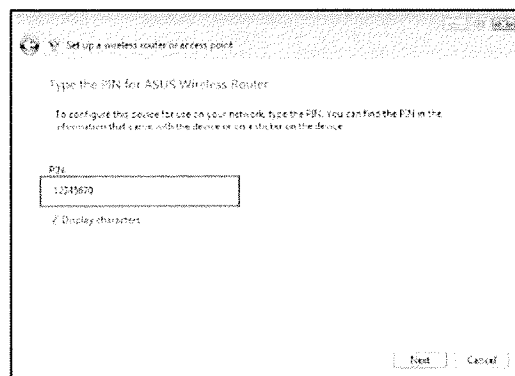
Set up a wireless router or access point

Type the PIN for ASUS Wireless Router

To configure this device for use on your network, type the PIN. You can find the PIN in the information that came with the device or on a sticker on the device.

PIN
12345670

Display characters

Next Cancel